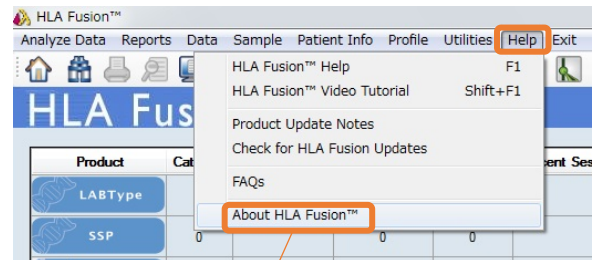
HLA Fusion™

Analyze Data Reports Data Sample Patient Info Profile Utilities Help Exit

HLA Fus

HLA Fusion™ Help F1
HLA Fusion™ Video Tutorial Shift+F1
Product Update Notes
Check for HLA Fusion Updates
FAQs
About HLA Fusion™

Product
Cat
ient Ses
LABType
SSP
0
0
0